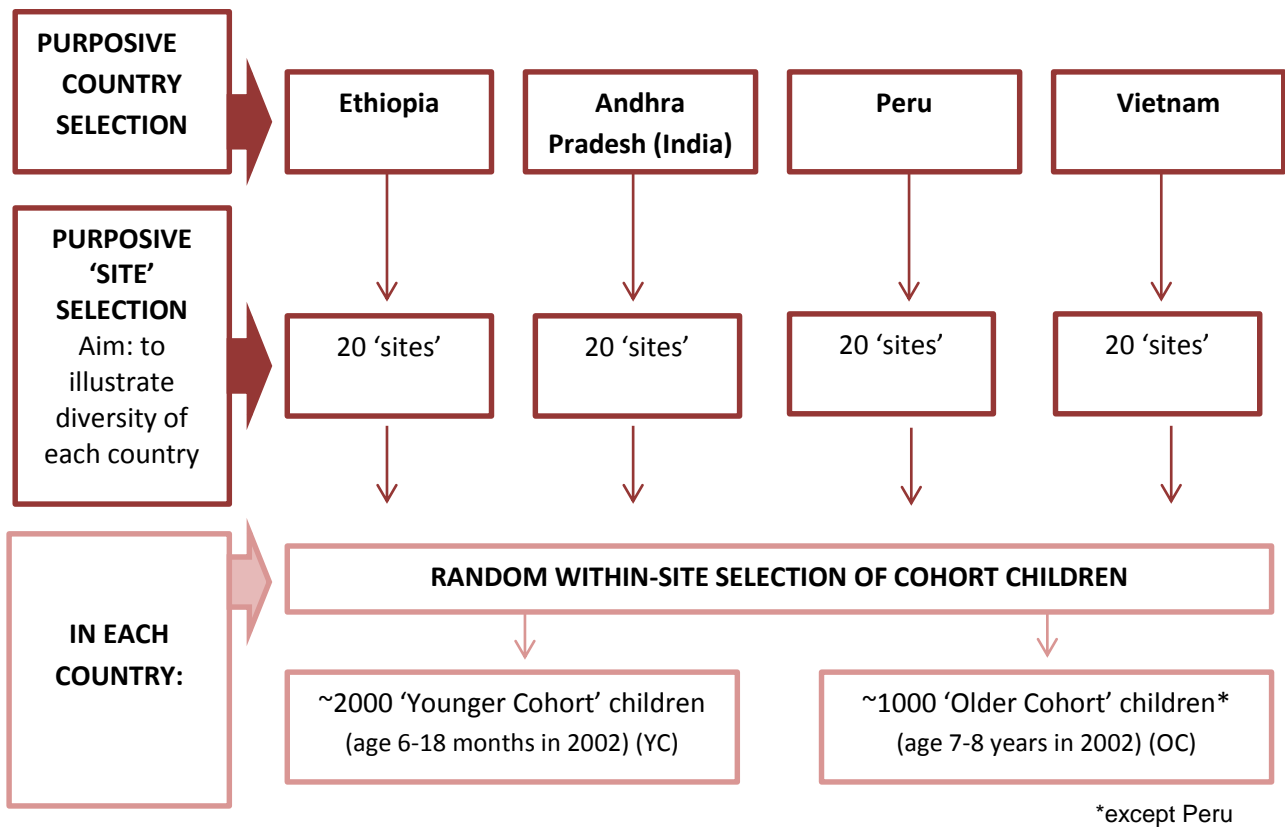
PURPOSIVE COUNTRY SELECTION

Ethiopia

Andhra Pradesh (India)

Peru

Vietnam

PURPOSIVE 'SITE' SELECTION
Aim: to illustrate diversity of each country

20 'sites'

20 'sites'

20 'sites'

20 'sites'

IN EACH COUNTRY:

RANDOM WITHIN-SITE SELECTION OF COHORT CHILDREN

~2000 'Younger Cohort' children
(age 6-18 months in 2002) (YC)

~1000 'Older Cohort' children*
(age 7-8 years in 2002) (OC)

*except Peru